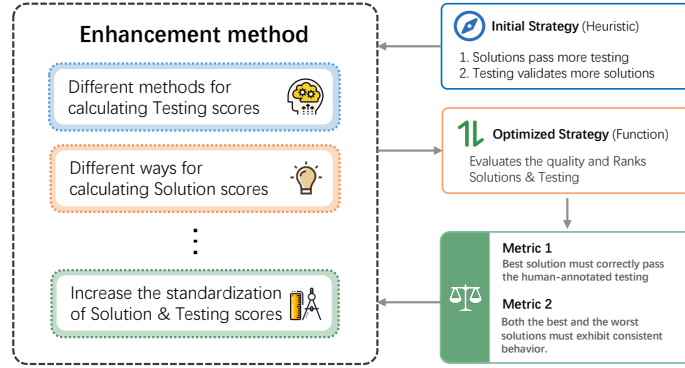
Enhancement method

Different methods for calculating Testing scores

Different ways for calculating Solution scores

⋮

Increase the standardization of Solution & Testing scores

Initial Strategy (Heuristic)

1. Solutions pass more testing
2. Testing validates more solutions

Optimized Strategy (Function)

Evaluates the quality and Ranks Solutions & Testing

Metric 1

Best solution must correctly pass the human-annotated testing

Metric 2

Both the best and the worst solutions must exhibit consistent behavior.